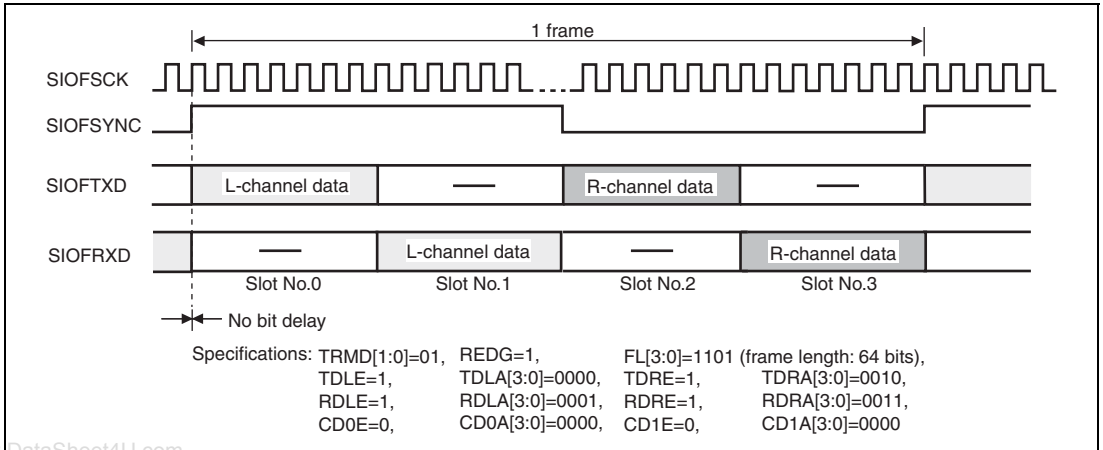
1 frame

SIOFSCK

SIOFSYNC

SIOFTXD

L-channel data

R-channel data

SIOFRXD

L-channel data

R-channel data

Slot No.0

Slot No.1

Slot No.2

Slot No.3

No bit delay

Specifications: TRMD[1:0]=01, REDG=1, FL[3:0]=1101 (frame length: 64 bits),
TDLE=1, TDLA[3:0]=0000, TDRE=1, TDRA[3:0]=0010,
RDLE=1, RDLA[3:0]=0001, RDRE=1, RDRA[3:0]=0011,
CD0E=0, CD0A[3:0]=0000, CD1E=0, CD1A[3:0]=0000

DataSheet4U.com